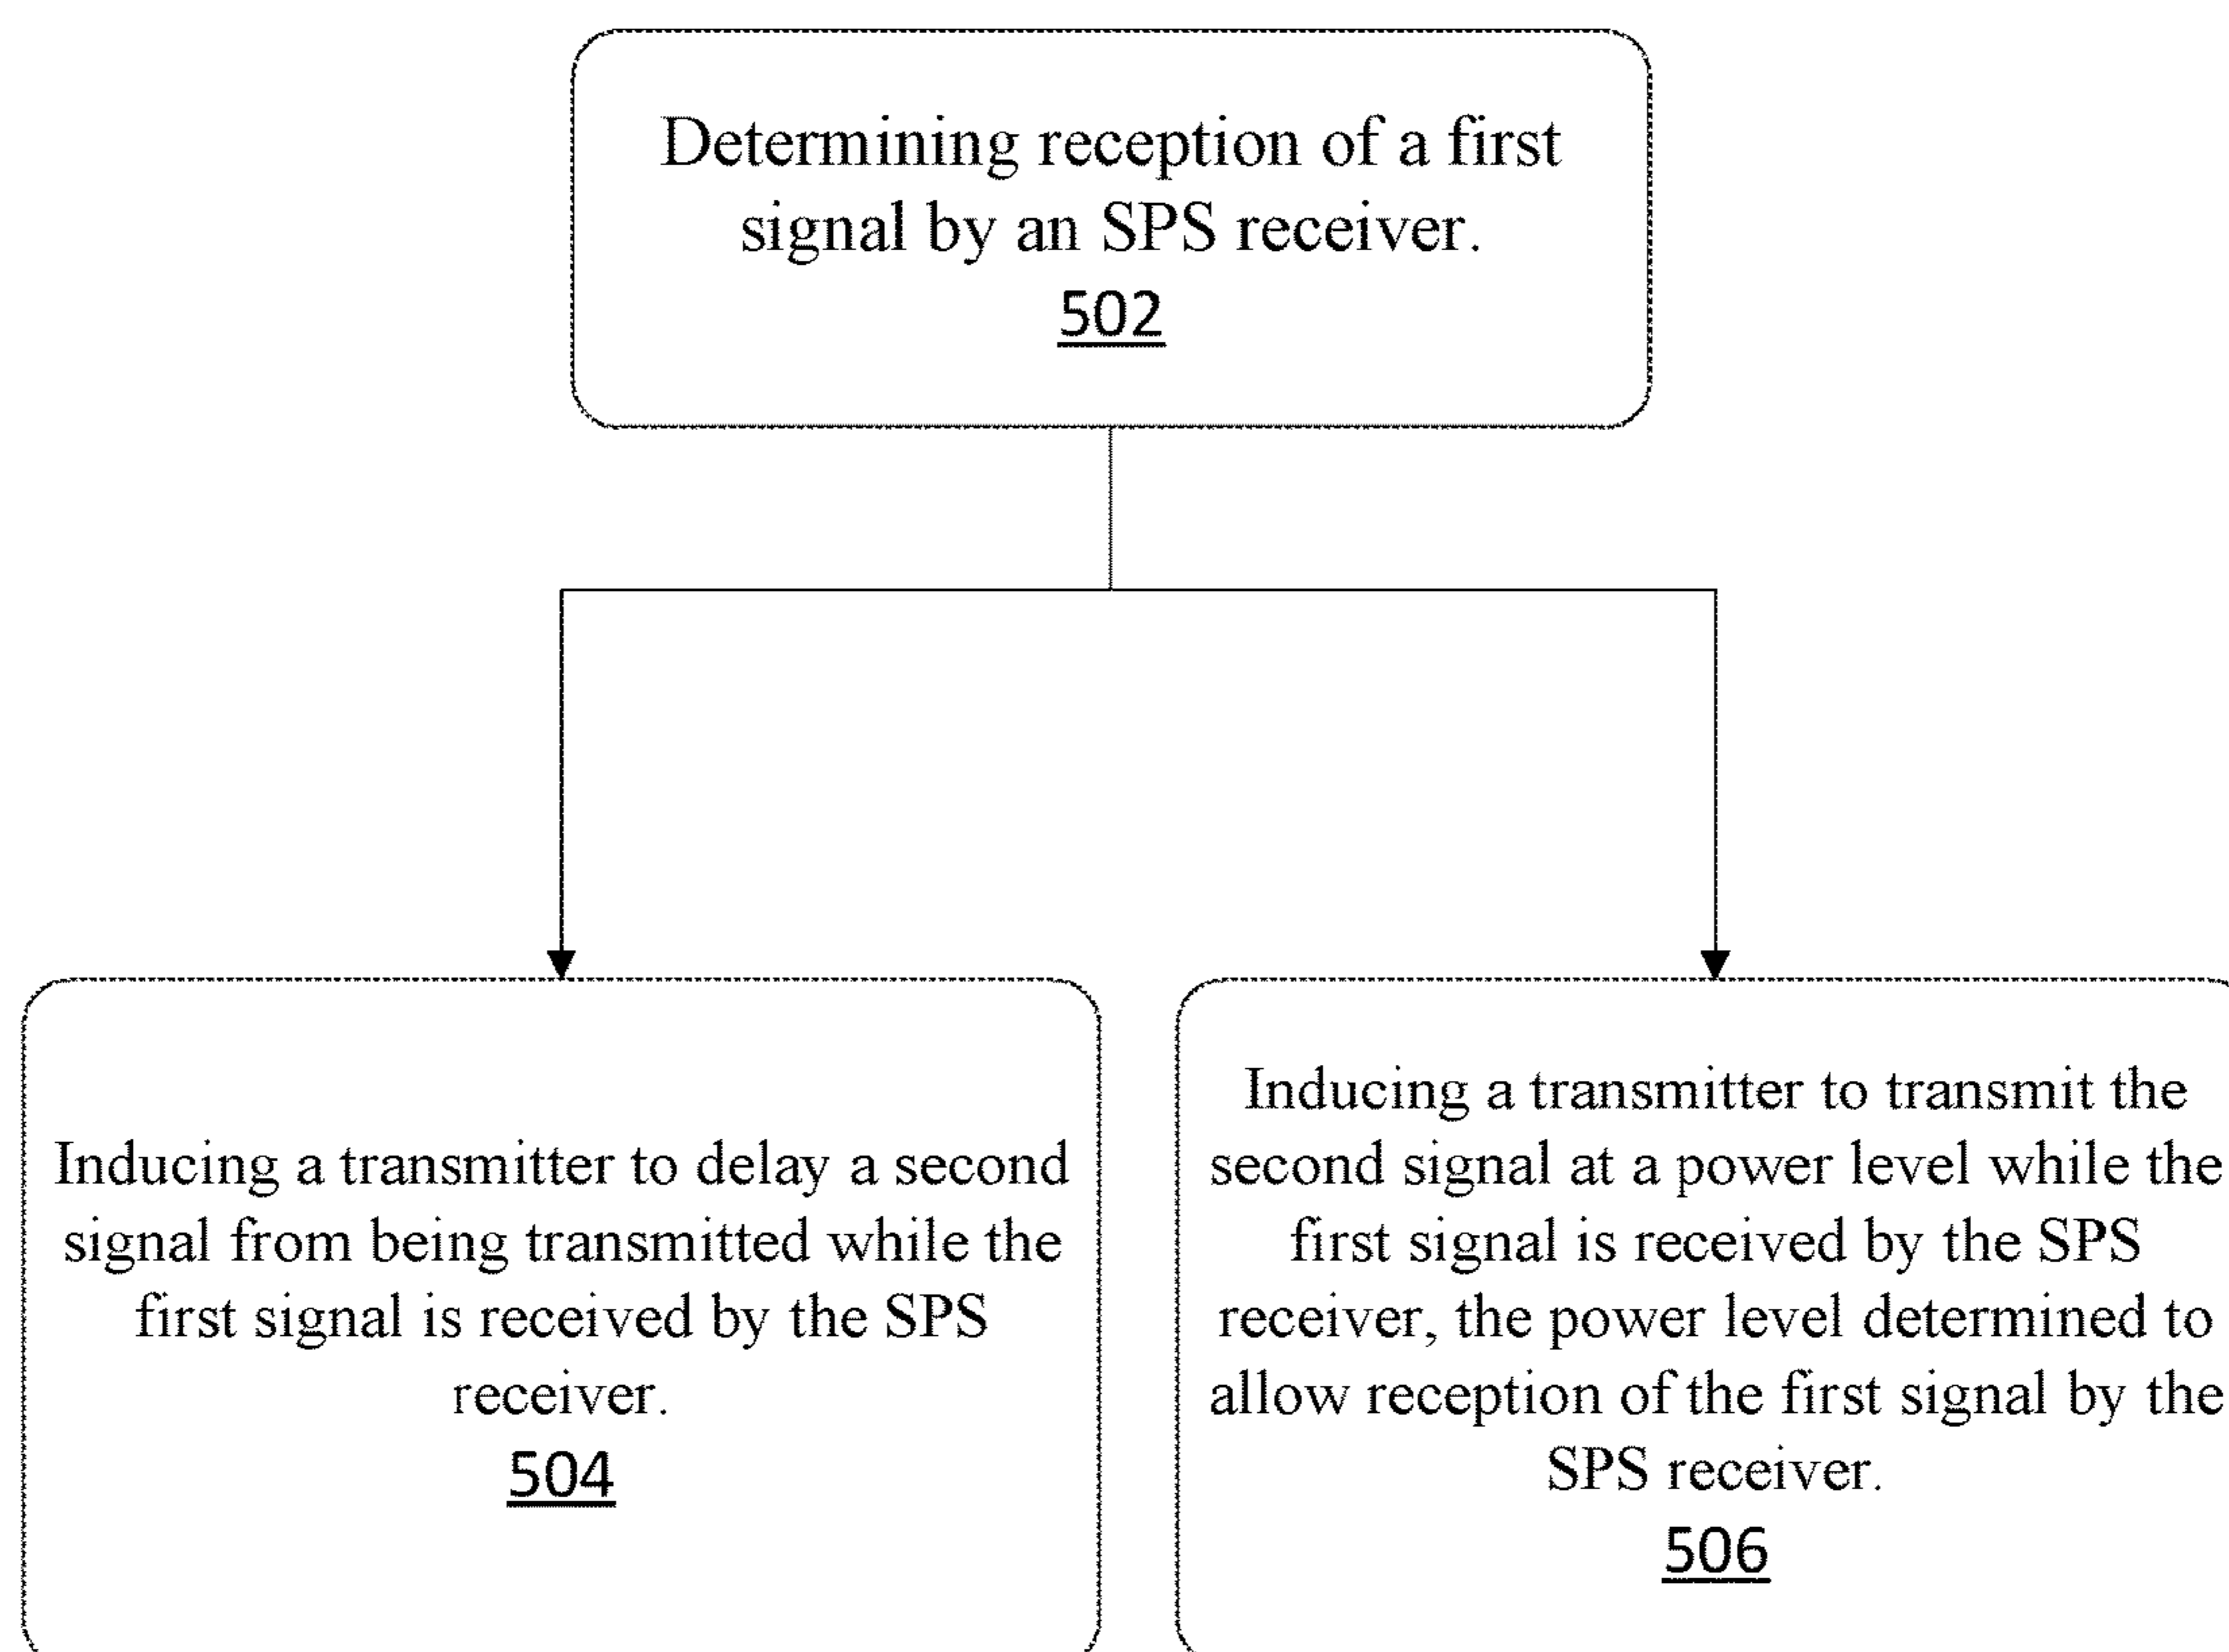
Determining reception of a first signal by an SPS receiver.
502

Inducing a transmitter to delay a second signal from being transmitted while the first signal is received by the SPS receiver.
504

Inducing a transmitter to transmit the second signal at a power level while the first signal is received by the SPS receiver, the power level determined to allow reception of the first signal by the SPS receiver.
506